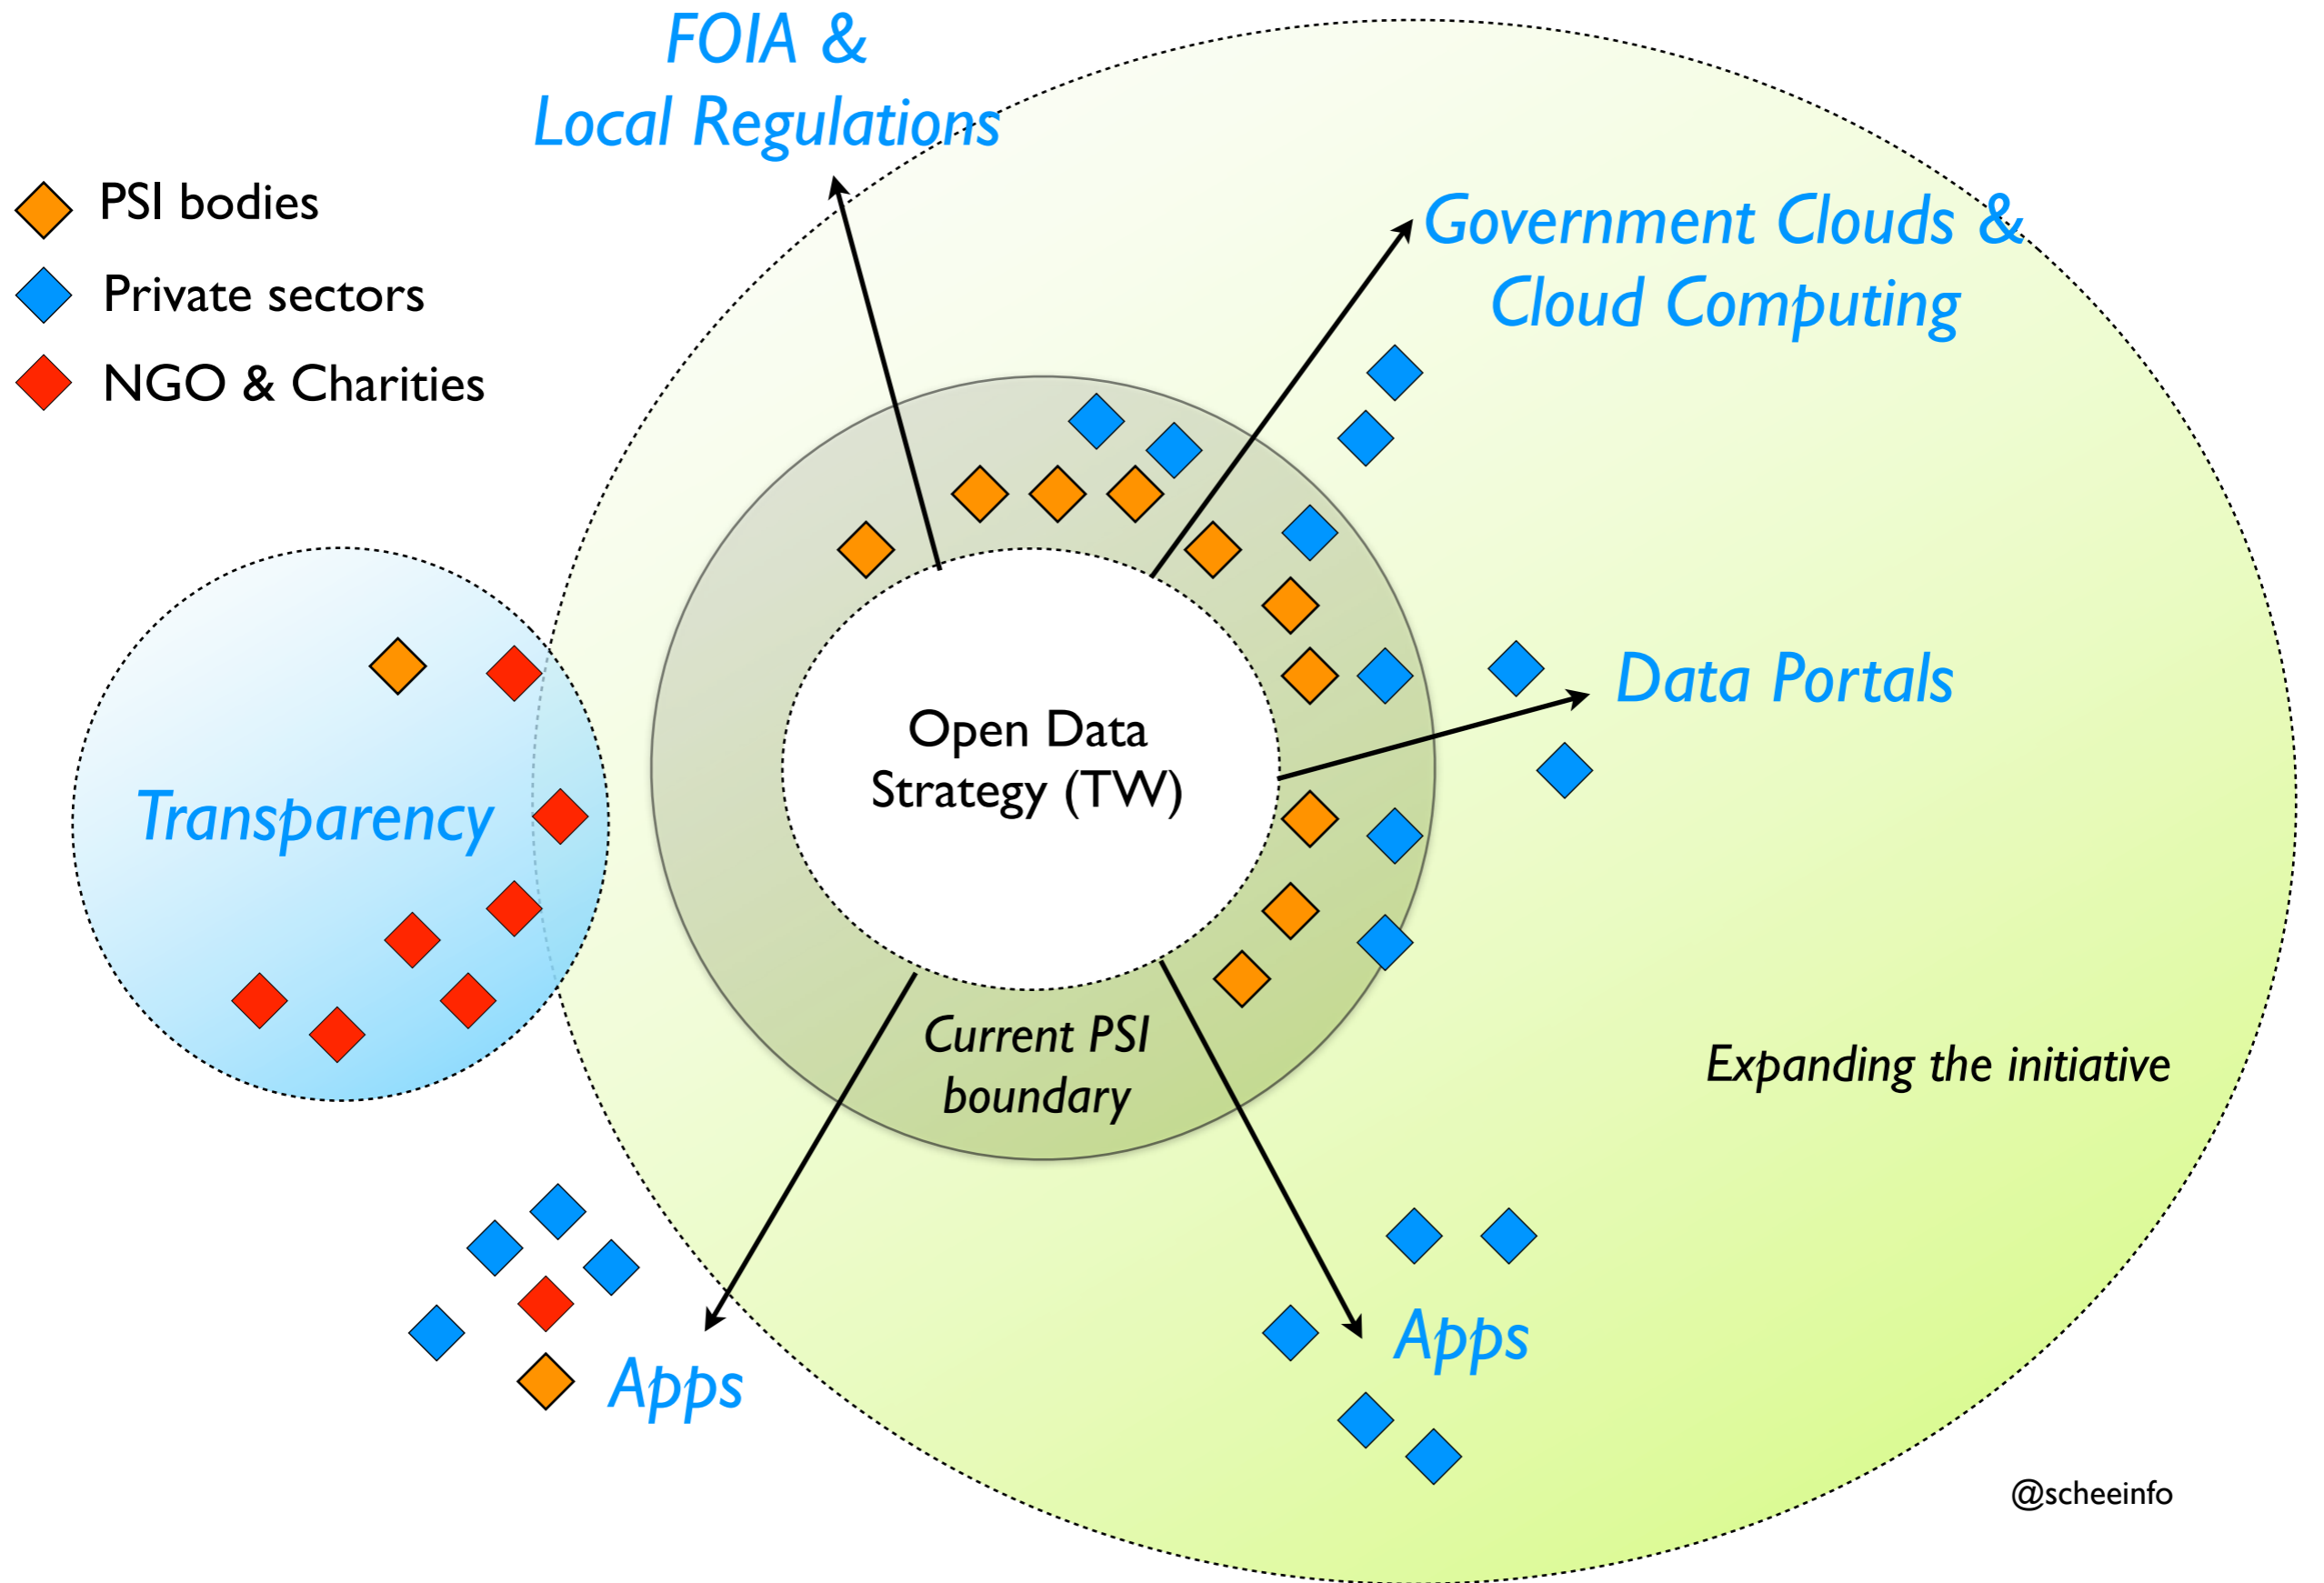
FOIA &
Local Regulations

PSI bodies
Private sectors
NGO & Charities

Government Clouds &
Cloud Computing

Data Portals

Transparency

Open Data
Strategy (TW)

Current PSI
boundary

Expanding the initiative

Apps

Apps

@scheeinfo